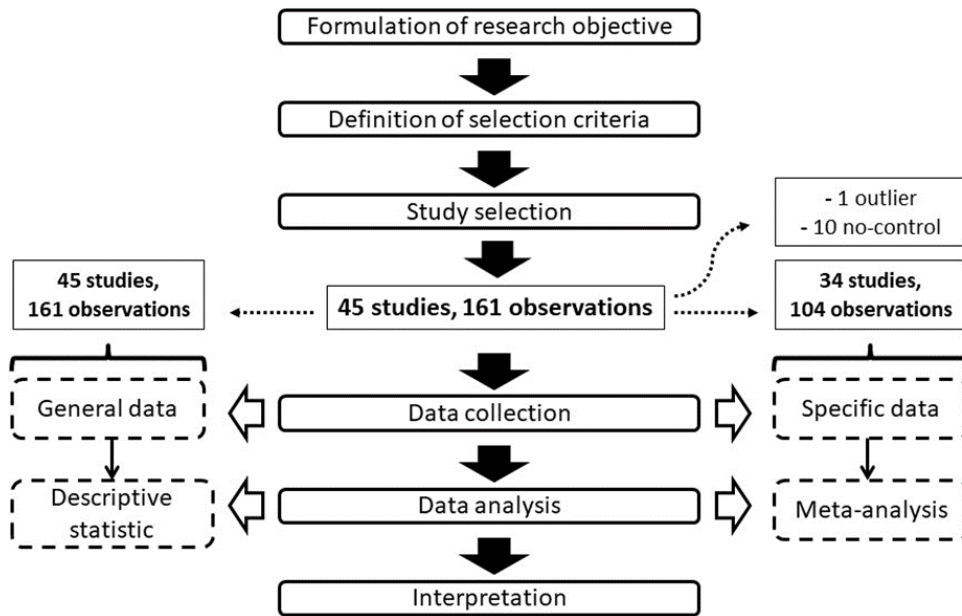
Formulation of research objective

Definition of selection criteria

Study selection

- 1 outlier
- 10 no-control

45 studies, 161 observations

45 studies, 161 observations

34 studies, 104 observations

General data

Data collection

Specific data

Descriptive statistic

Data analysis

Meta-analysis

Interpretation